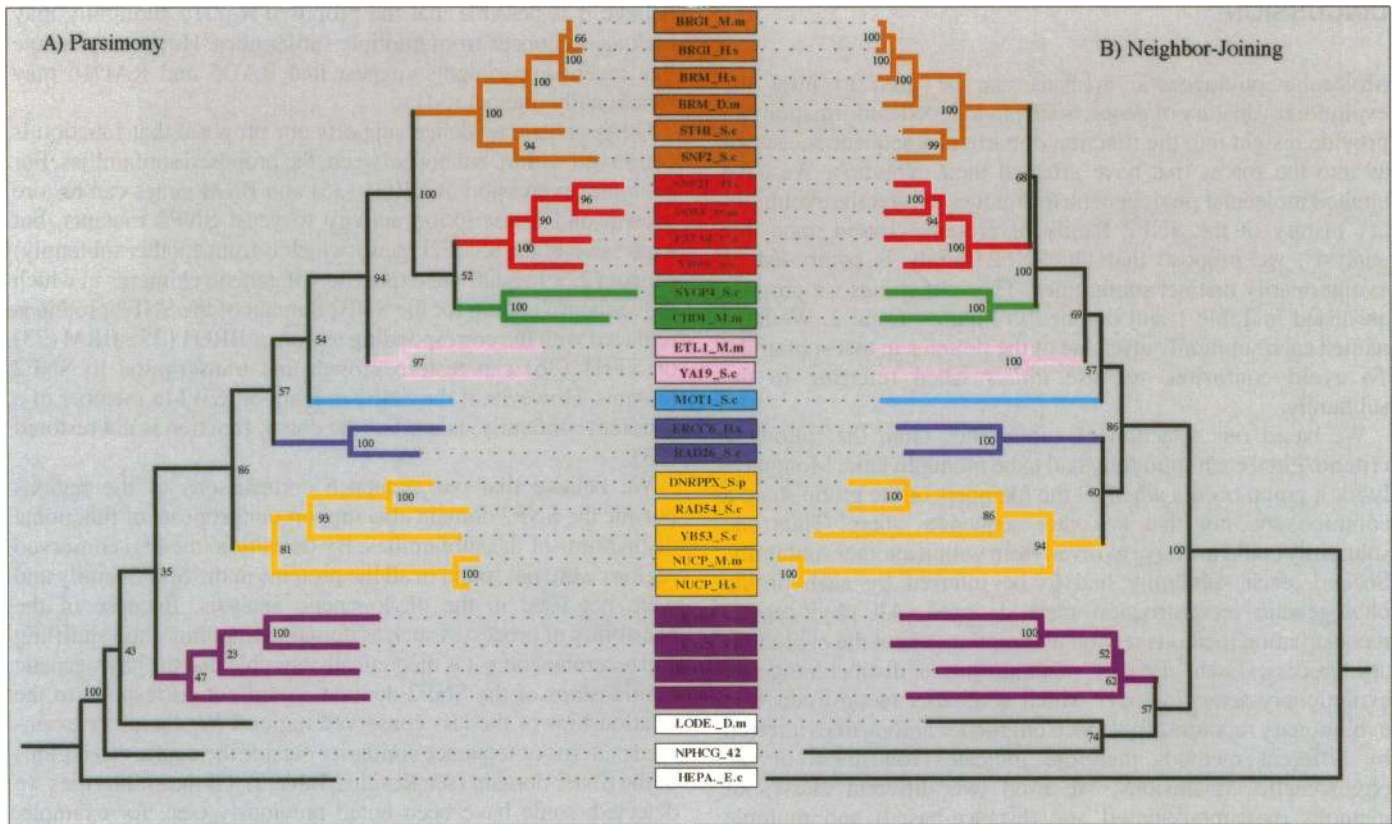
A) Parsimony

B) Neighbor-Joining

BRG1_M.m
BRG1_H.s
BRM_H.s
BRM_D.m
STH1_S.c
SNF2_S.c
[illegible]
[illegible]
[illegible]
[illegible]
SYOP4_S.c
CHD1_M.m
ETL1_M.m
YA19_S.c
MOT1_S.c
ERCC6_H.s
RAD26_S.c
DNRPPX_S.p
RAD54_S.c
YB53_S.c
NUCP_M.m
NUCP_H.s
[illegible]
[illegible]
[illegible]
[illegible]
LODE._D.m
NPHCG_42
HEPA._E.c

66
100
100
94
100
96
90
100
52
100
94
97
54
57
100
100
93
81
86
100
35
100
23
47
43
100

100
100
100
99
68
100
94
100
100
100
69
100
57
100
86
60
86
94
100
100
100
52
62
57
74